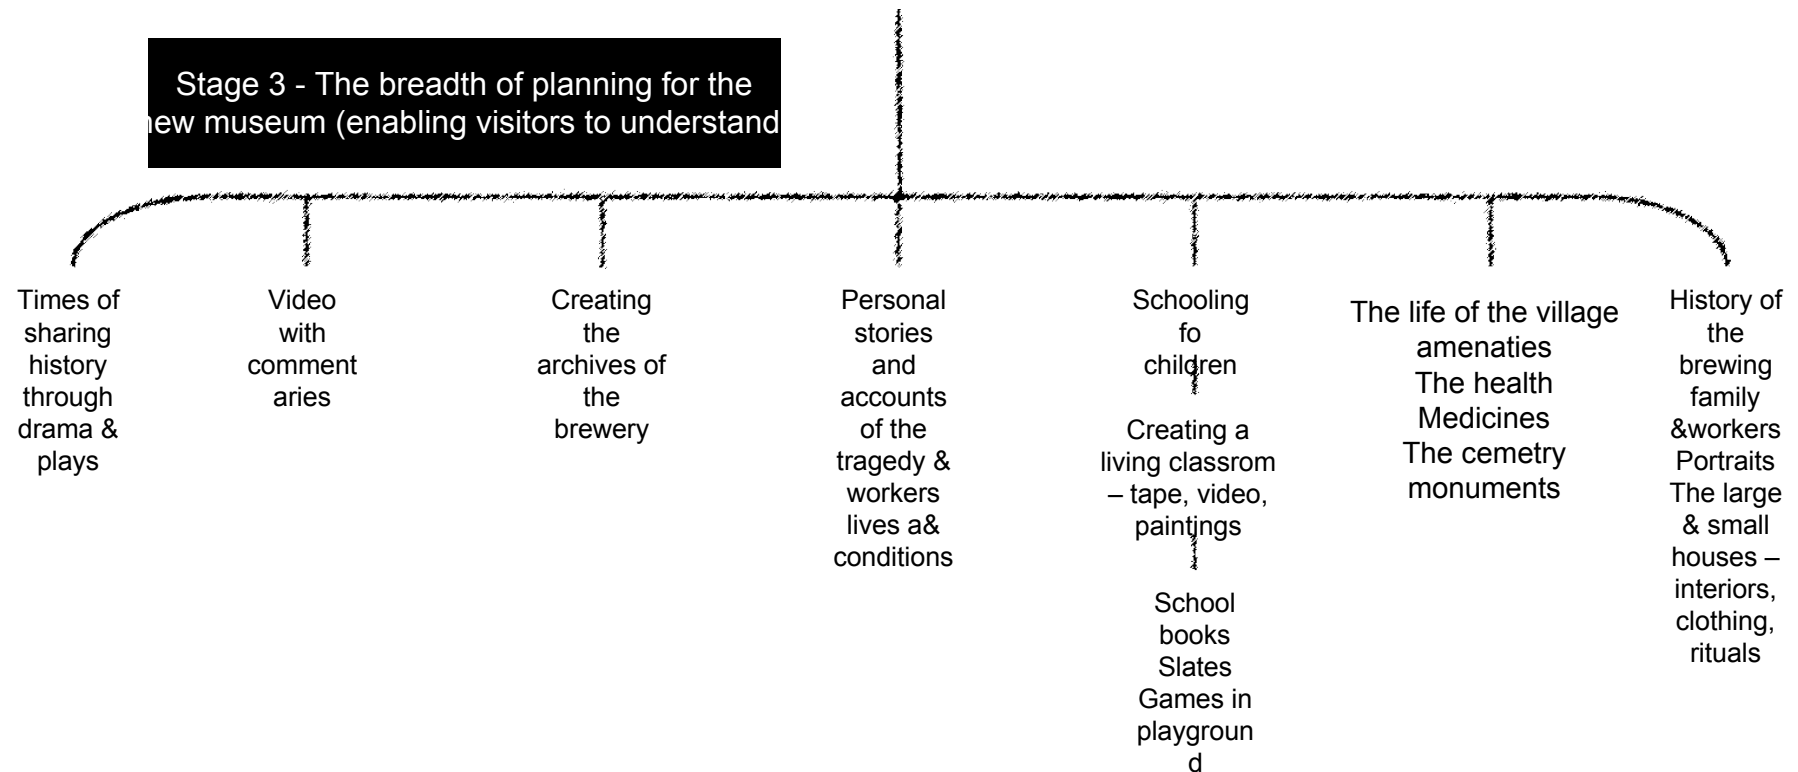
Stage 3 - The breadth of planning for the new museum (enabling visitors to understand

Times of sharing history through drama & plays

Video with comment aries

Creating the archives of the brewery

Personal stories and accounts of the tragedy & workers lives a& conditions

Schooling fo children

Creating a living classrom – tape, video, paintings

School books Slates Games in playgroun d

The life of the village amenaties The health Medicines The cemetry monuments

History of the brewing family &workers Portraits The large & small houses – interiors, clothing, rituals